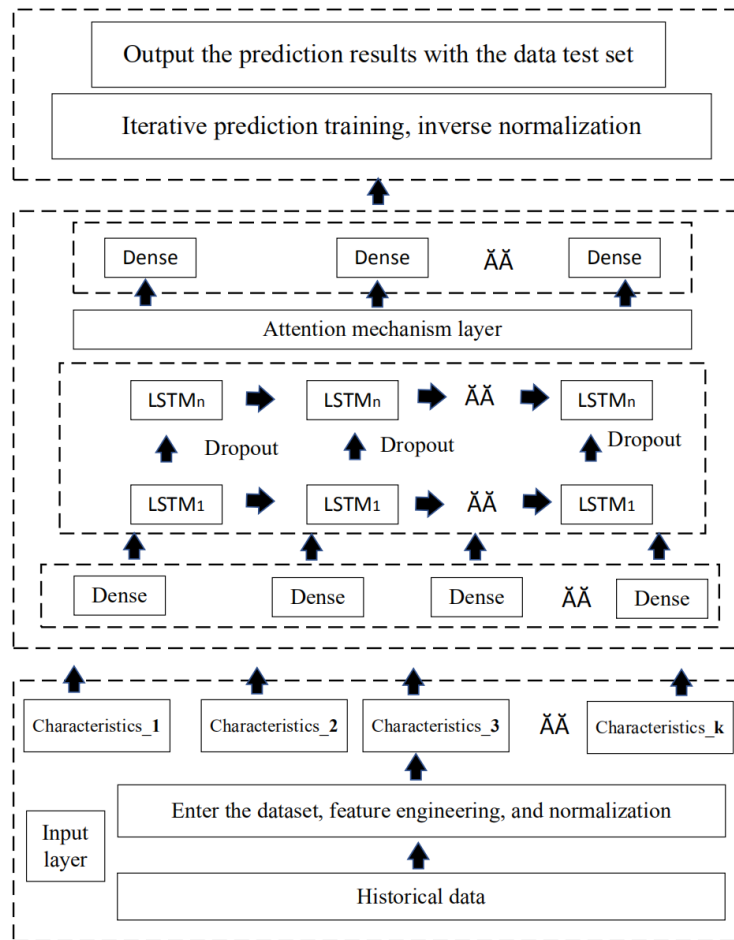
Output the prediction results with the data test set

Iterative prediction training, inverse normalization

Dense

Dense

ĂĂ

Dense

Attention mechanism layer

LSTMn

LSTMn

ĂĂ

LSTMn

Dropout

Dropout

Dropout

LSTM1

LSTM1

ĂĂ

LSTM1

Dense

Dense

Dense

ĂĂ

Dense

Characteristics_1

Characteristics_2

Characteristics_3

ĂĂ

Characteristics_k

Enter the dataset, feature engineering, and normalization

Input layer

Historical data